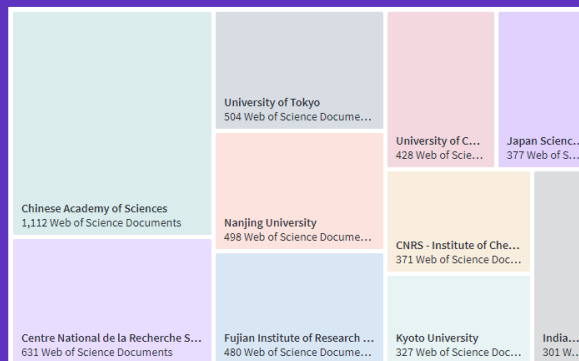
Chinese Academy of Sciences
1,112 Web of Science Documents

University of Tokyo
504 Web of Science Docume...

University of C...
428 Web of Scie...

Japan Scienc...
377 Web of S...

Nanjing University
498 Web of Science Docume...

CNRS - Institute of Che...
371 Web of Science Doc...

Centre National de la Recherche S...
631 Web of Science Documents

Fujian Institute of Research ...
480 Web of Science Docume...

Kyoto University
327 Web of Science Doc...

India...
301 W...